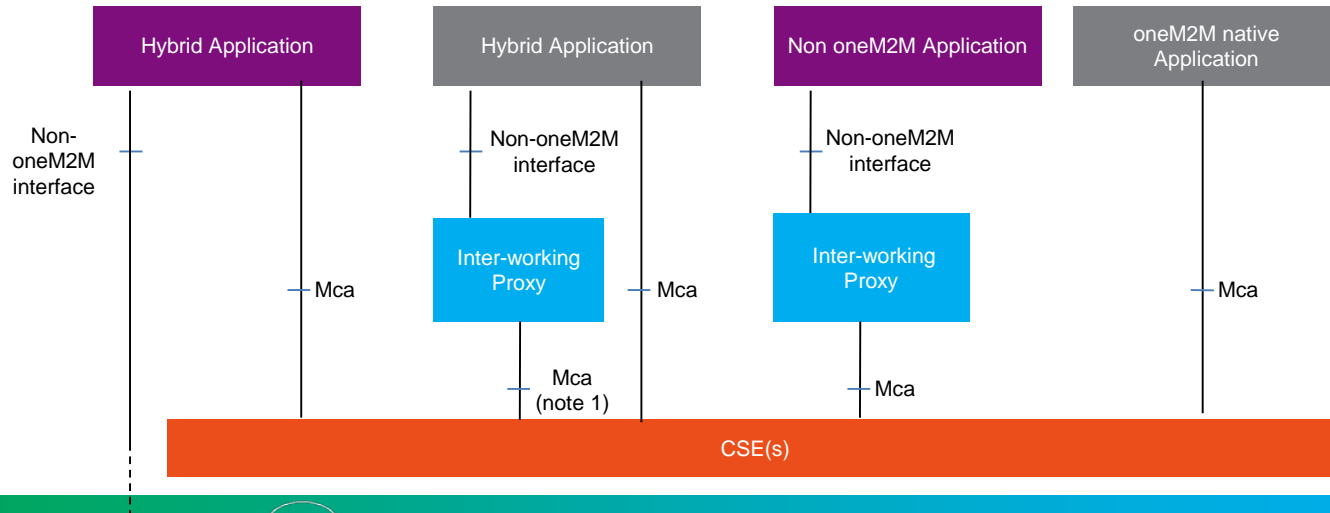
Hybrid Application

Hybrid Application

Non oneM2M Application

oneM2M native Application

Non-oneM2M interface

Non-oneM2M interface

Non-oneM2M interface

Inter-working Proxy

Inter-working Proxy

Mca

Mca

Mca

Mca

Mca (note 1)

Mca

CSE(s)